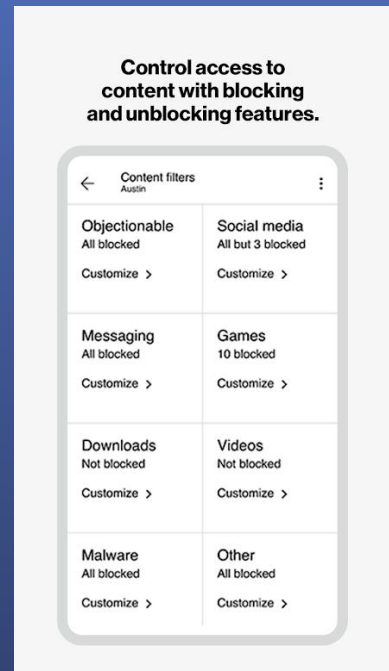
Control access to content with blocking and unblocking features.

← Content filters
Austin

⋮

| Objectionable<br>All blocked<br>Customize > | Social media<br>All but 3 blocked<br>Customize > |
|---|---|
| Messaging<br>All blocked<br>Customize > | Games<br>10 blocked<br>Customize > |
| Downloads<br>Not blocked<br>Customize > | Videos<br>Not blocked<br>Customize > |
| Malware<br>All blocked<br>Customize > | Other<br>All blocked<br>Customize > |